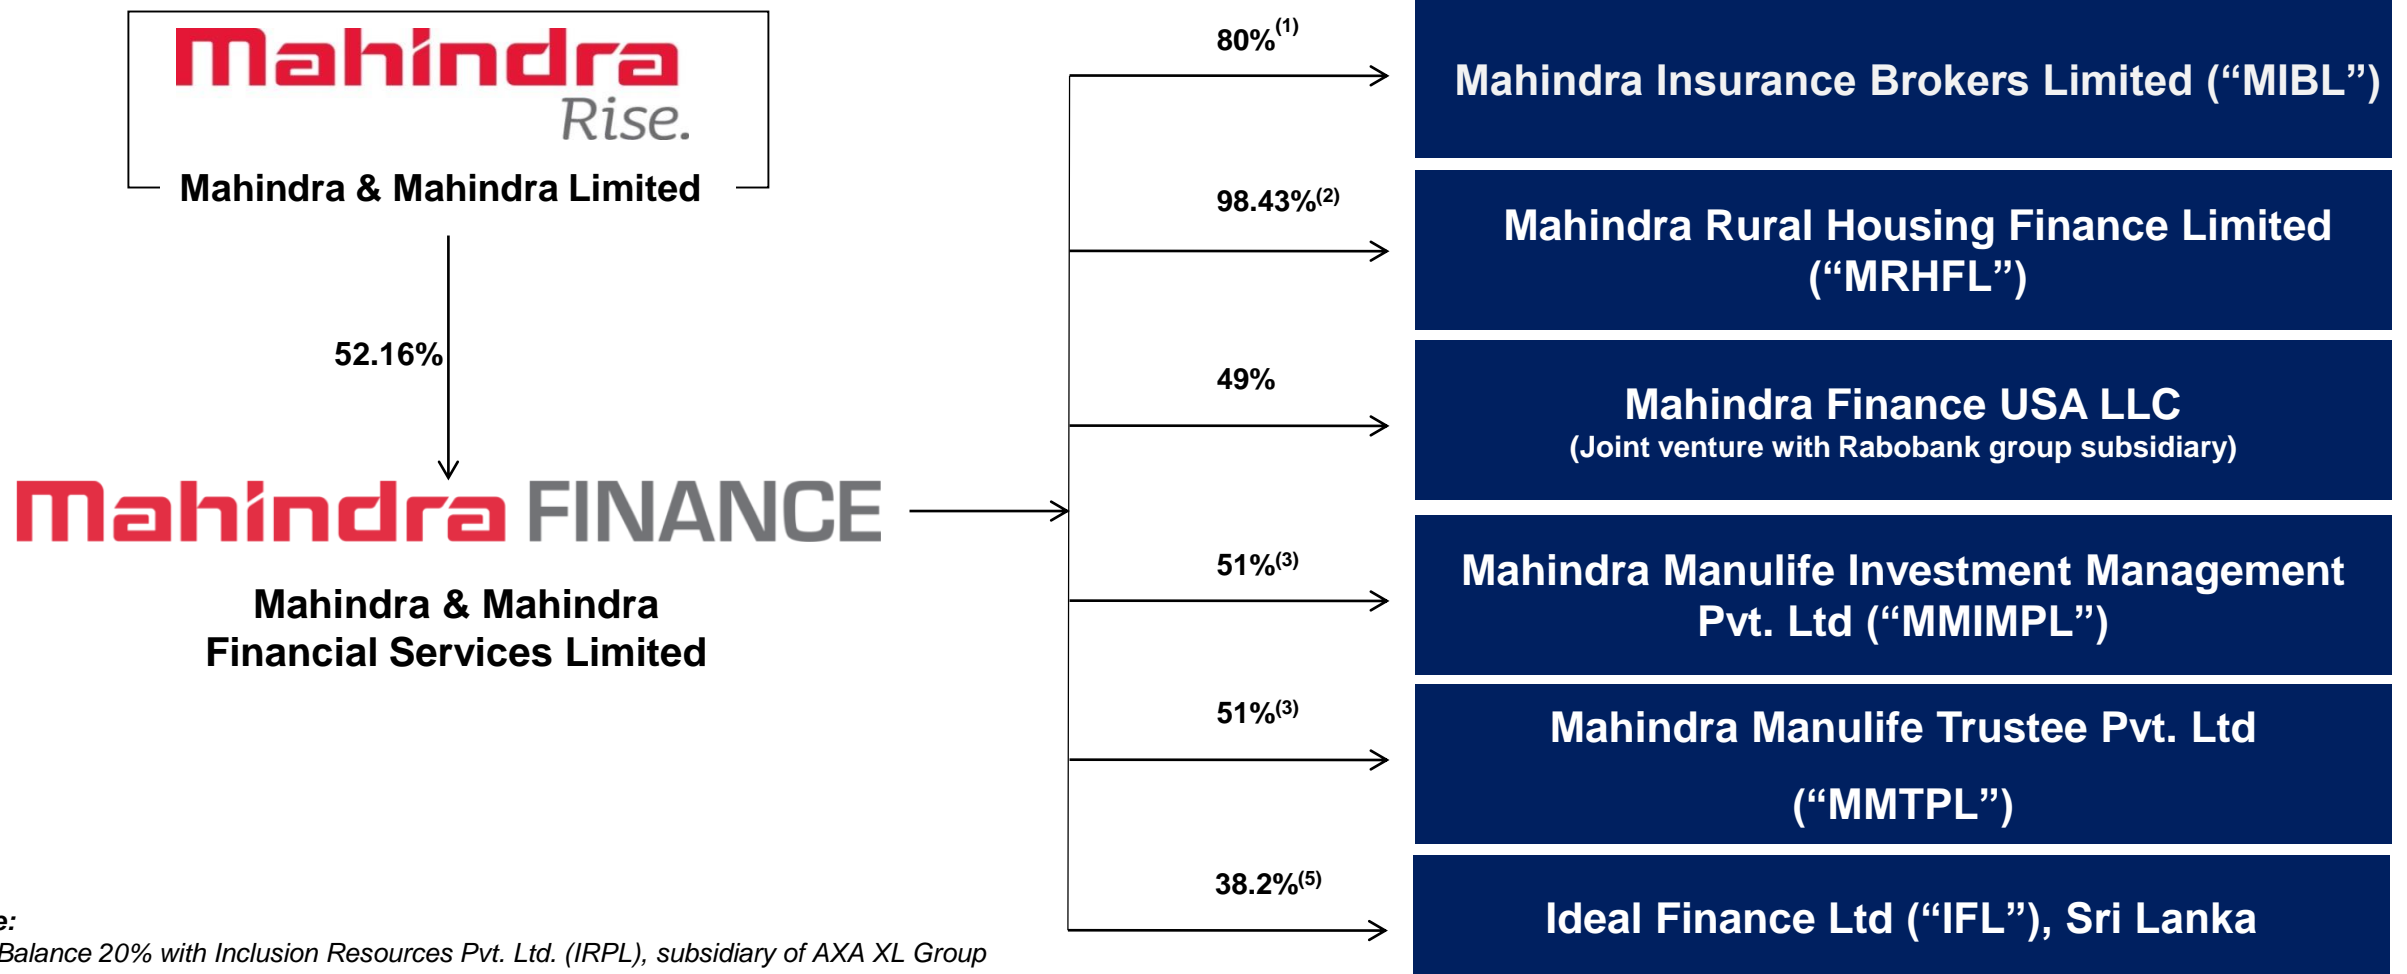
Mahindra
Rise.

Mahindra & Mahindra Limited

52.16%

Mahindra FINANCE

Mahindra & Mahindra Financial Services Limited

80%$^{(1)}$

Mahindra Insurance Brokers Limited (“MIBL”)

98.43%$^{(2)}$

Mahindra Rural Housing Finance Limited (“MRHFL”)

49%

Mahindra Finance USA LLC
(Joint venture with Rabobank group subsidiary)

51%$^{(3)}$

Mahindra Manulife Investment Management Pvt. Ltd (“MMIMPL”)

51%$^{(3)}$

Mahindra Manulife Trustee Pvt. Ltd (“MMTPL”)

38.2%$^{(5)}$

Ideal Finance Ltd (“IFL”), Sri Lanka

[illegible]e:
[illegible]Balance 20% with Inclusion Resources Pvt. Ltd. (IRPL), subsidiary of AXA XL Group